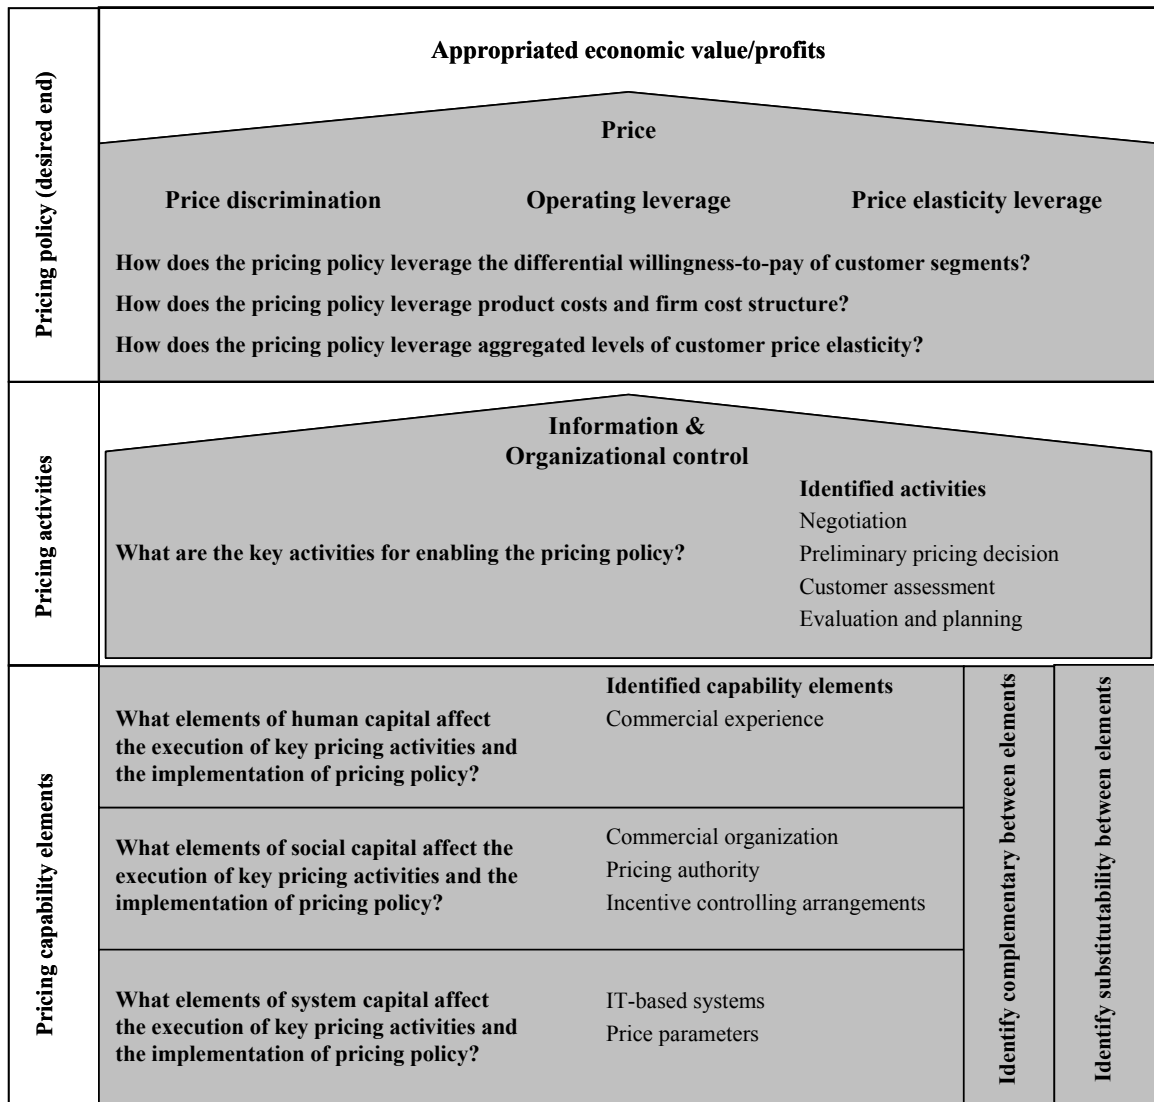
Pricing policy (desired end)

Appropriated economic value/profits

Price

Price discrimination

Operating leverage

Price elasticity leverage

How does the pricing policy leverage the differential willingness-to-pay of customer segments?

How does the pricing policy leverage product costs and firm cost structure?

How does the pricing policy leverage aggregated levels of customer price elasticity?

Pricing activities

Information & Organizational control

What are the key activities for enabling the pricing policy?

Identified activities
Negotiation
Preliminary pricing decision
Customer assessment
Evaluation and planning

Pricing capability elements

What elements of human capital affect the execution of key pricing activities and the implementation of pricing policy?

Identified capability elements
Commercial experience

What elements of social capital affect the execution of key pricing activities and the implementation of pricing policy?

Commercial organization
Pricing authority
Incentive controlling arrangements

What elements of system capital affect the execution of key pricing activities and the implementation of pricing policy?

IT-based systems
Price parameters

Identify complementary between elements

Identify substitutability between elements